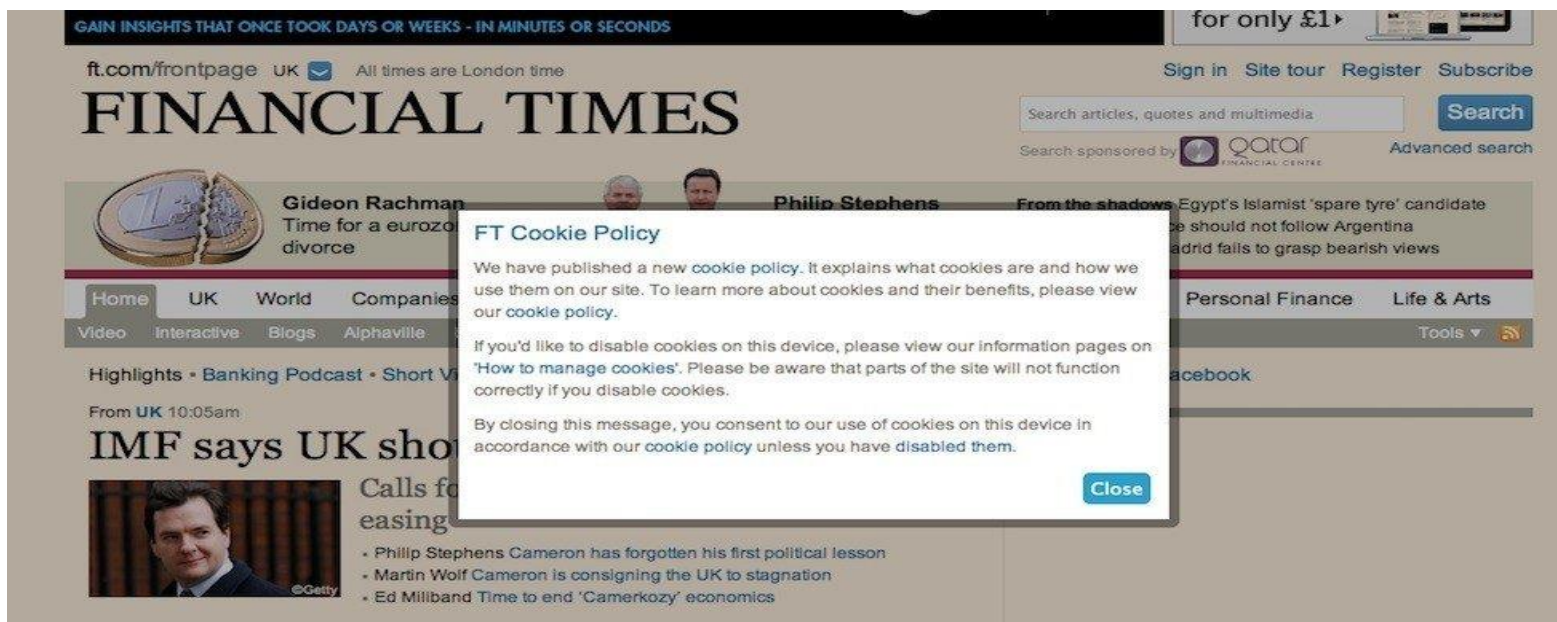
GAIN INSIGHTS THAT ONCE TOOK DAYS OR WEEKS - IN MINUTES OR SECONDS

for only £1▸

ft.com/frontpage UK All times are London time

Sign in Site tour Register Subscribe

FINANCIAL TIMES

Search articles, quotes and multimedia

Search

Search sponsored by qatar FINANCIAL CENTRE

Advanced search

Gideon Rachman
Time for a eurozo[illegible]
divorce

Philip Stephens

From the shadows Egypt's Islamist 'spare tyre' candidate
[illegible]e should not follow Argentina
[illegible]adrid fails to grasp bearish views

Home UK World Companies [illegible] Personal Finance Life & Arts

Video Interactive Blogs Alphaville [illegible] Tools ▾

Highlights • Banking Podcast • Short Vi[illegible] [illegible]acebook

From UK 10:05am

IMF says UK sho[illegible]

Calls fo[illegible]
easing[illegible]

• Philip Stephens Cameron has forgotten his first political lesson
• Martin Wolf Cameron is consigning the UK to stagnation
• Ed Miliband Time to end 'Camerkozy' economics

©Getty

FT Cookie Policy

We have published a new cookie policy. It explains what cookies are and how we use them on our site. To learn more about cookies and their benefits, please view our cookie policy.

If you'd like to disable cookies on this device, please view our information pages on 'How to manage cookies'. Please be aware that parts of the site will not function correctly if you disable cookies.

By closing this message, you consent to our use of cookies on this device in accordance with our cookie policy unless you have disabled them.

Close